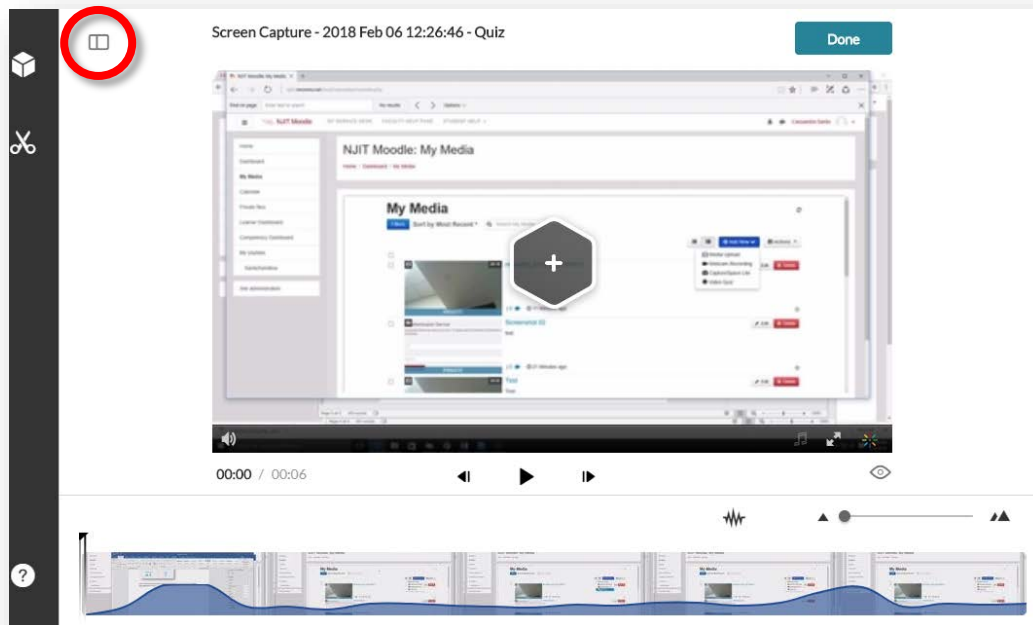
Screen Capture - 2018 Feb 06 12:26:46 - Quiz

Done

NJIT Moodle

NJIT Moodle: My Media

Home
Dashboard
My Media
Calendar
Private files

My Media

Sort by Most Recent

Screencast 03

Test

00:00 / 00:06